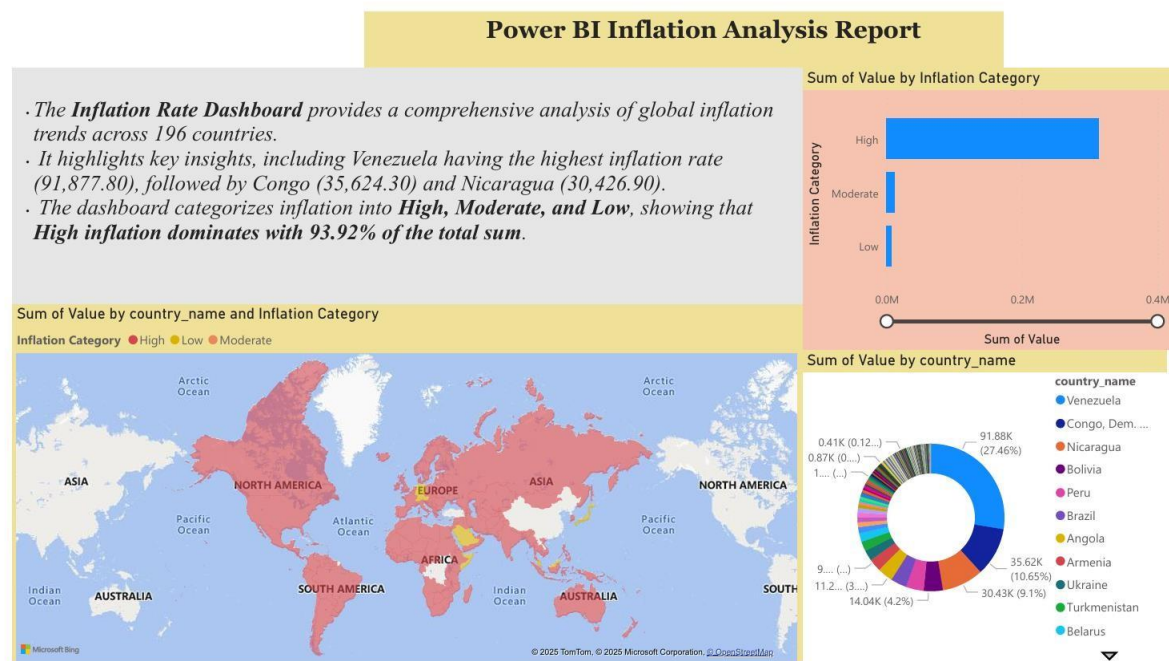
Power BI Inflation Analysis Report

· The **Inflation Rate Dashboard** provides a comprehensive analysis of global inflation trends across 196 countries.
· It highlights key insights, including Venezuela having the highest inflation rate (91,877.80), followed by Congo (35,624.30) and Nicaragua (30,426.90).
· The dashboard categorizes inflation into **High, Moderate, and Low**, showing that **High inflation dominates with 93.92% of the total sum**.

Sum of Value by Inflation Category

Inflation Category

High

Moderate

Low

0.0M

0.2M

0.4M

Sum of Value

Sum of Value by country_name and Inflation Category

Inflation Category ● High ● Low ● Moderate

Arctic Ocean

Arctic Ocean

ASIA

NORTH AMERICA

EUROPE

ASIA

NORTH AMERICA

Pacific Ocean

Atlantic Ocean

Pacific Ocean

AFRICA

Indian Ocean

AUSTRALIA

SOUTH AMERICA

Indian Ocean

AUSTRALIA

SOUTH

Microsoft Bing

© 2025 TomTom, © 2025 Microsoft Corporation, © OpenStreetMap

Sum of Value by country_name

0.41K (0.12...)

0.87K (0....)

1.... (...)

91.88K (27.46%)

9.... (...)

11.2... (3....)

14.04K (4.2%)

35.62K (10.65%)

30.43K (9.1%)

country_name

Venezuela

Congo, Dem. ...

Nicaragua

Bolivia

Peru

Brazil

Angola

Armenia

Ukraine

Turkmenistan

Belarus